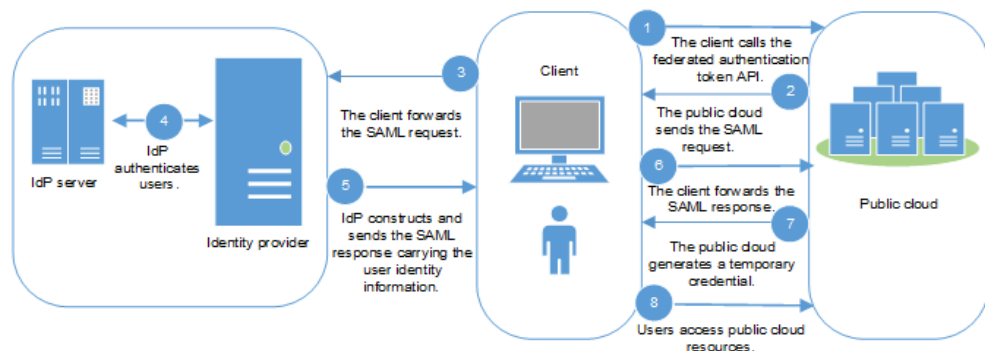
1
The client calls the federated authentication token API.

2
The public cloud sends the SAML request.

3
The client forwards the SAML request.

Client

4
IdP authenticates users .

IdP server

Identity provider

5
IdP constructs and sends the SAML response carrying the user identity information.

6
The client forwards the SAML response.

7
The public cloud generates a temporary credential.

Public cloud

8
Users access public cloud resources.